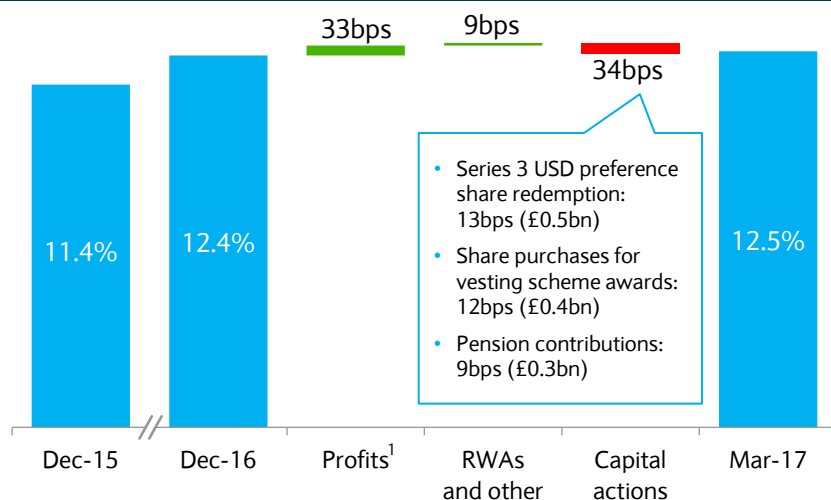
33bps
9bps
34bps

11.4%
12.4%
12.5%

• Series 3 USD preference share redemption: 13bps (£0.5bn)
• Share purchases for vesting scheme awards: 12bps (£0.4bn)
• Pension contributions: 9bps (£0.3bn)

Dec-15
Dec-16
Profits$^{1}$
RWAs and other
Capital actions
Mar-17